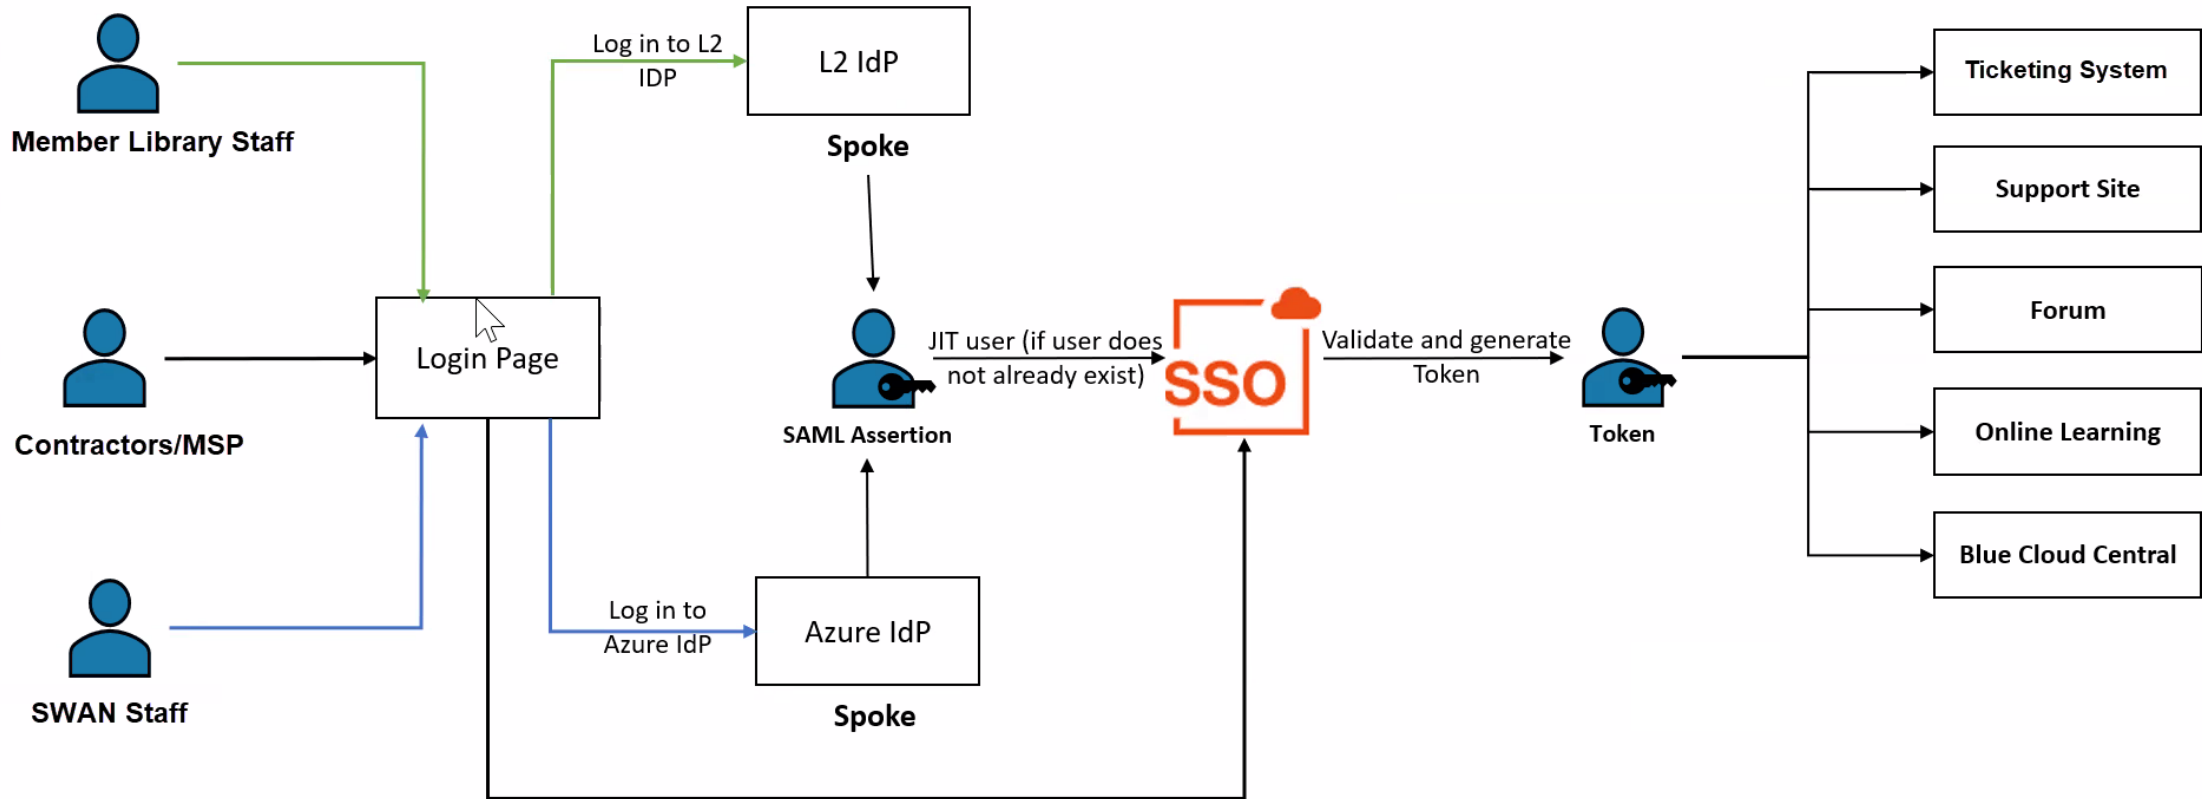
Member Library Staff

Contractors/MSP

SWAN Staff

Login Page

Log in to L2 IDP

L2 IdP

Spoke

Log in to Azure IdP

Azure IdP

Spoke

SAML Assertion

JIT user (if user does not already exist)

SSO

Validate and generate Token

Token

Ticketing System

Support Site

Forum

Online Learning

Blue Cloud Central